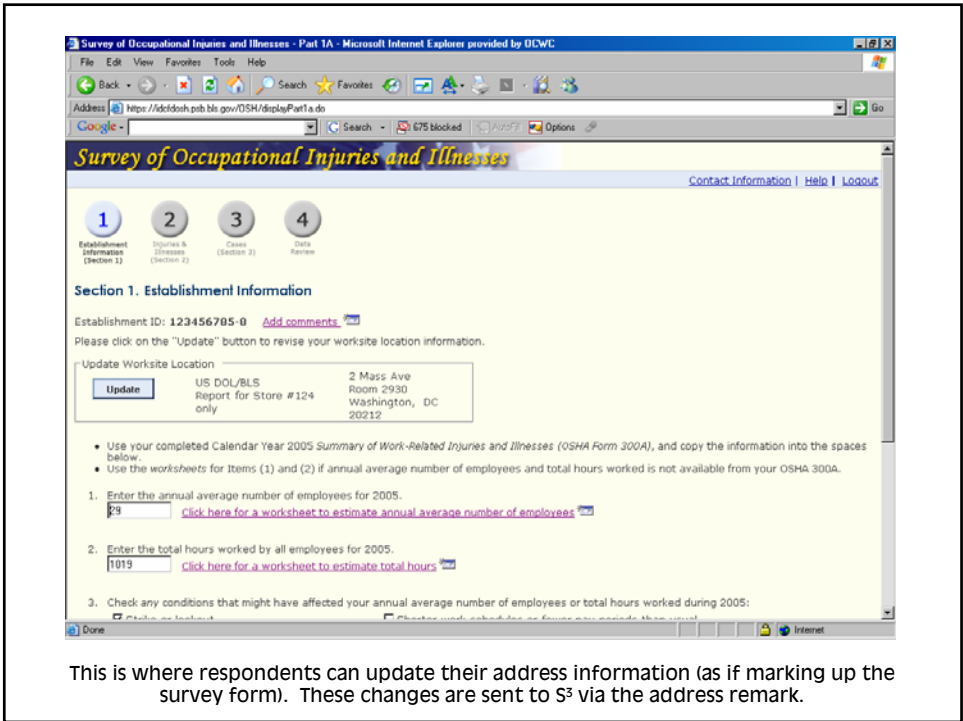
Survey of Occupational Injuries and Illnesses - Part 1A - Microsoft Internet Explorer provided by OCWC

File Edit View Favorites Tools Help

Back Search Favorites

Address https://idcfdosh.psb.bls.gov/OSH/displayPart1a.do Go

Google Search 675 blocked AutoFill Options

Survey of Occupational Injuries and Illnesses

Contact Information | Help | Logout

1 Establishment Information (Section 1)
2 Injuries & Illnesses (Section 2)
3 Cases (Section 3)
4 Data Review

Section 1. Establishment Information

Establishment ID: 123456785-8 Add comments

Please click on the "Update" button to revise your worksite location information.

Update Worksite Location

Update

US DOL/BLS Report for Store #124 only

2 Mass Ave Room 2930 Washington, DC 20212

• Use your completed Calendar Year 2005 Summary of Work-Related Injuries and Illnesses (OSHA Form 300A), and copy the information into the spaces below.
• Use the worksheets for Items (1) and (2) if annual average number of employees and total hours worked is not available from your OSHA 300A.

1. Enter the annual average number of employees for 2005.
29 Click here for a worksheet to estimate annual average number of employees

2. Enter the total hours worked by all employees for 2005.
1019 Click here for a worksheet to estimate total hours

3. Check any conditions that might have affected your annual average number of employees or total hours worked during 2005:

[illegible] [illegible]

Done Internet

This is where respondents can update their address information (as if marking up the survey form). These changes are sent to S³ via the address remark.